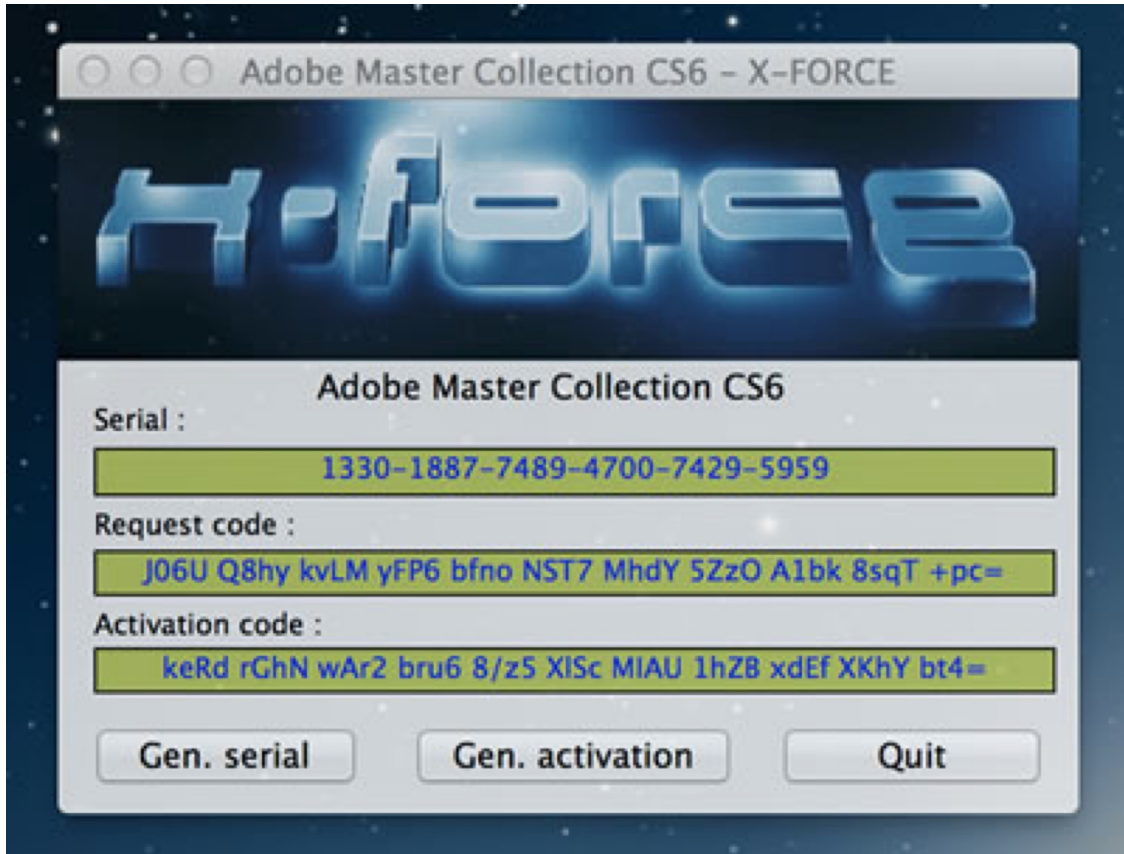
Adobe Master Collection CS6 - X-FORCE

X-FORCE

Adobe Master Collection CS6

Serial :

1330-1887-7489-4700-7429-5959

Request code :

J06U Q8hy kvLM yFP6 bfno NST7 MhdY 5ZzO A1bk 8sqT +pc=

Activation code :

keRd rGhN wAr2 bru6 8/z5 XlSc MIAU 1hZB xdEf XKhY bt4=

Gen. serial

Gen. activation

Quit